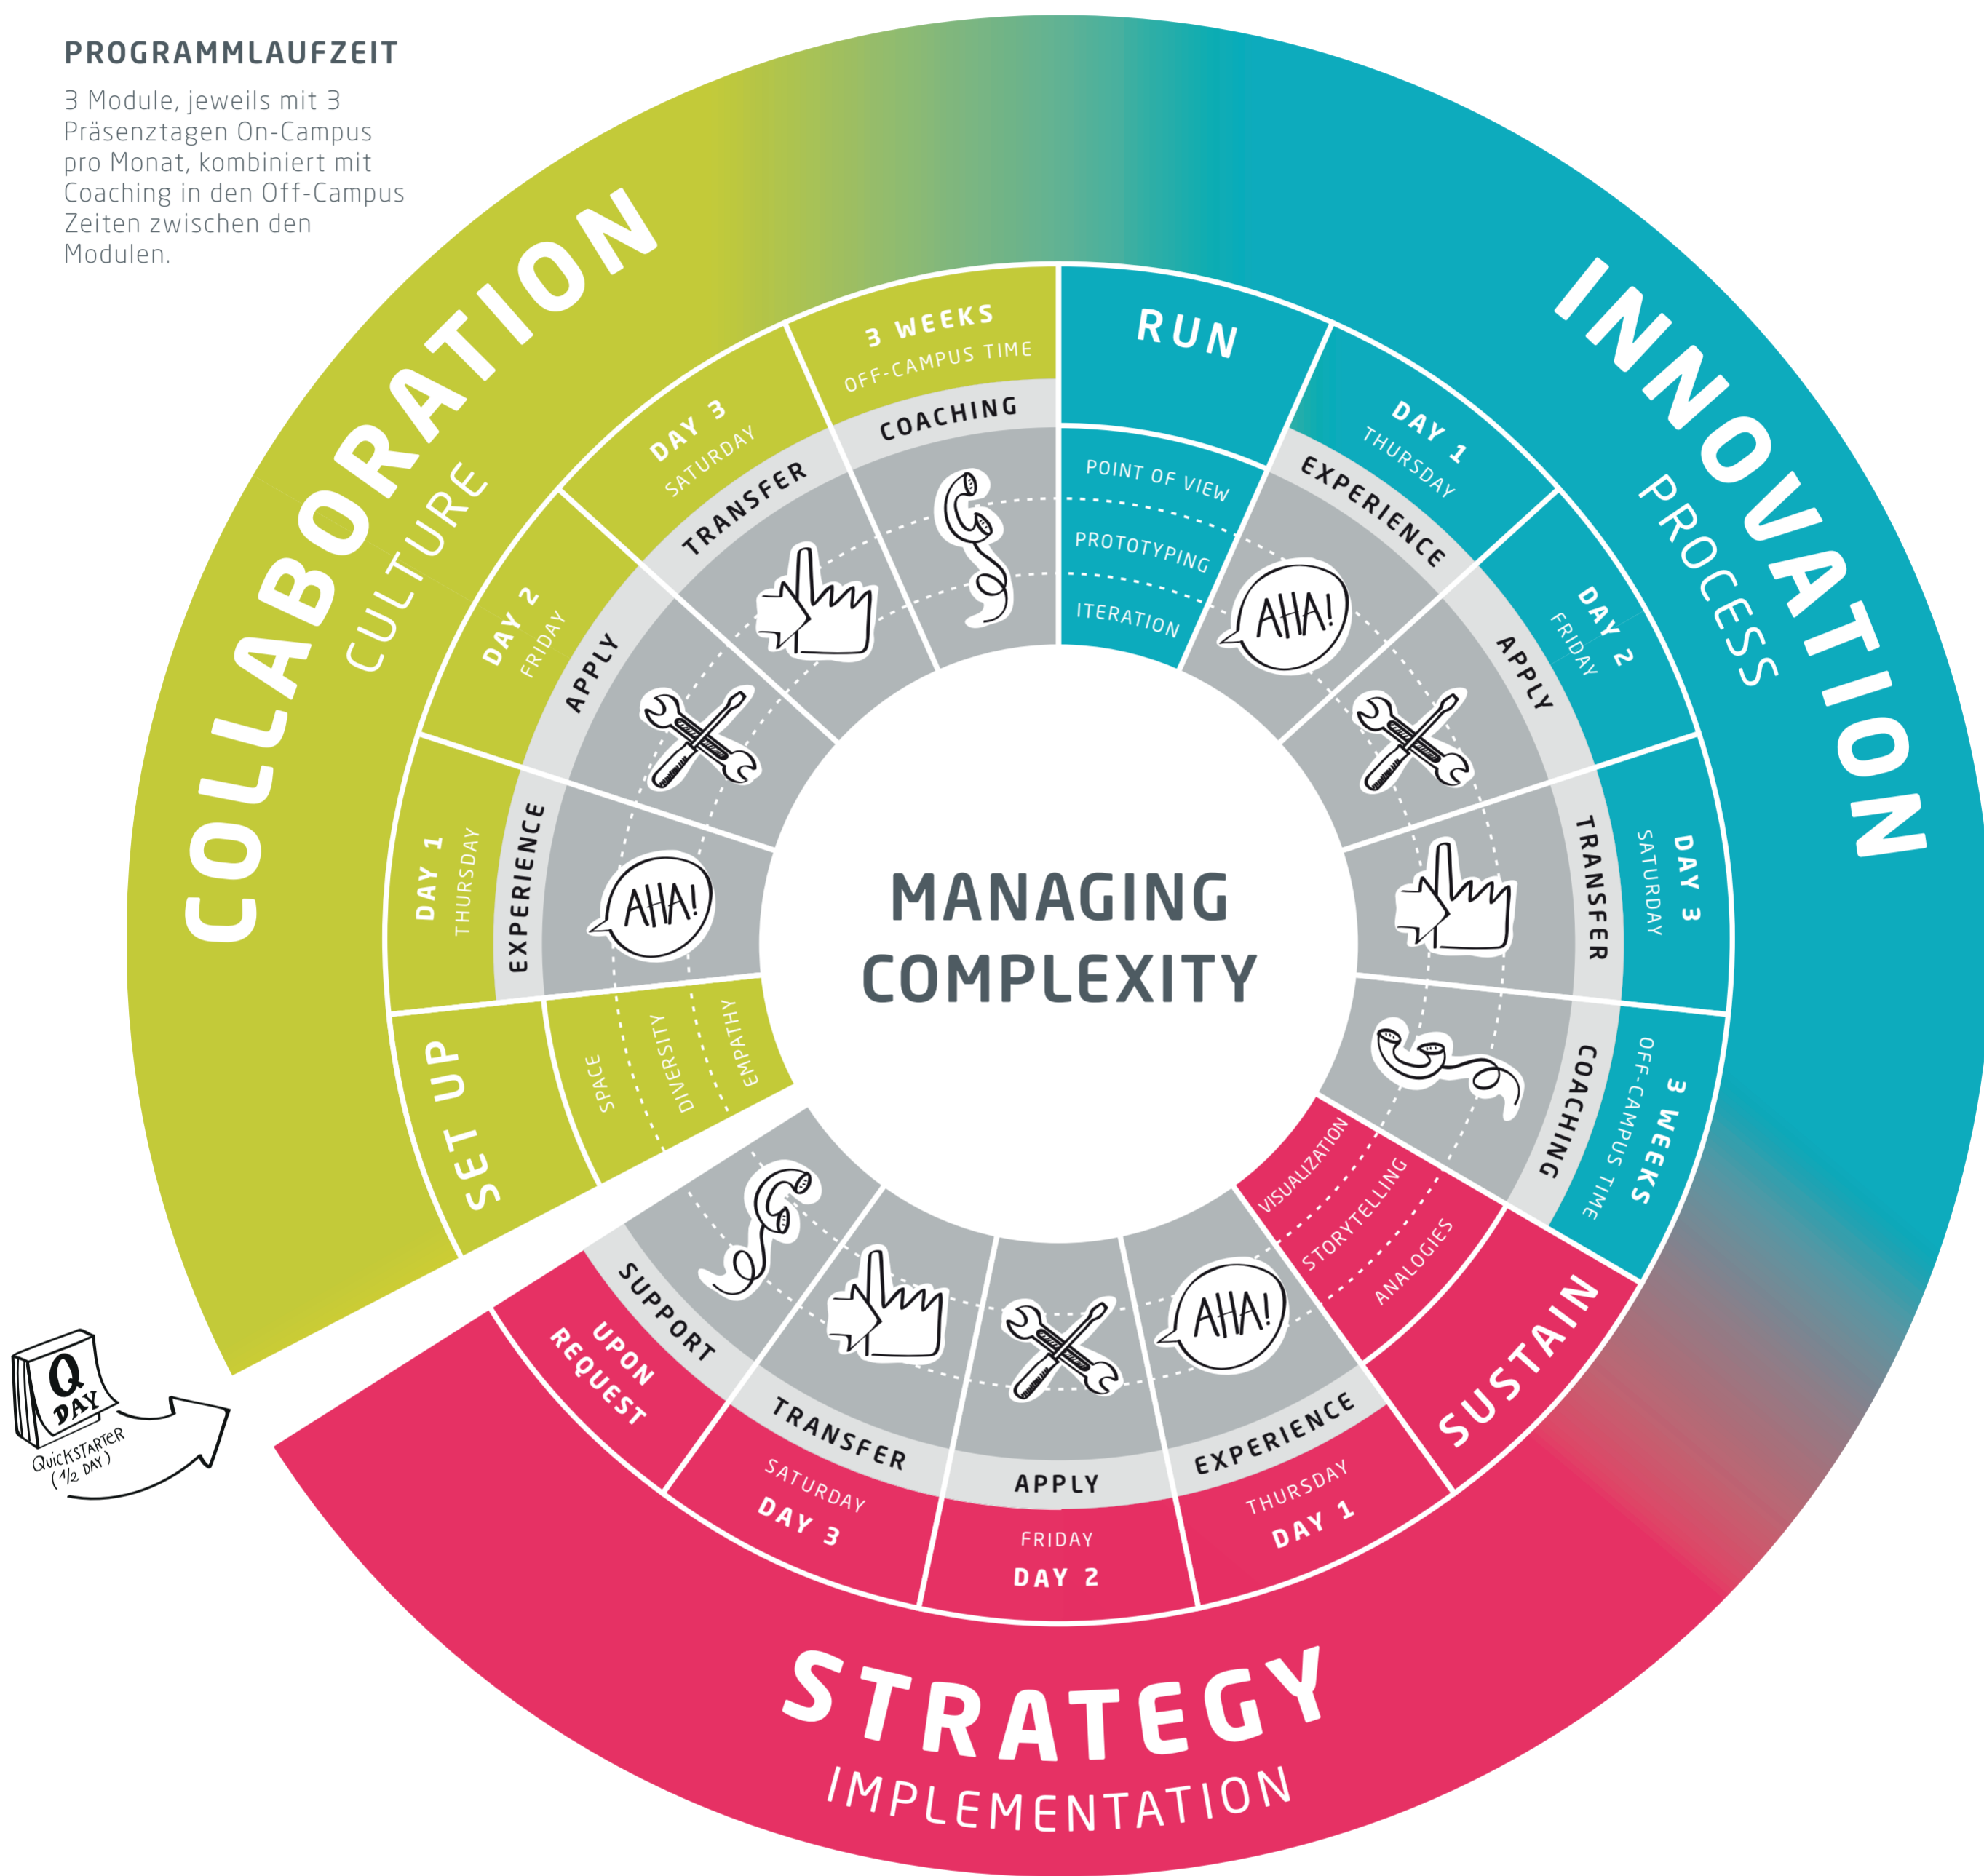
PROGRAMMLAUFZEIT

3 Module, jeweils mit 3 Präsenztagen On-Campus pro Monat, kombiniert mit Coaching in den Off-Campus Zeiten zwischen den Modulen.

COLLABORATION
CULTURE

INNOVATION
PROCESS

STRATEGY
IMPLEMENTATION

MANAGING COMPLEXITY

SET UP
SPACE
DIVERSITY
EMPATHY

DAY 1
THURSDAY
EXPERIENCE
AHA!

DAY 2
FRIDAY
APPLY

DAY 3
SATURDAY
TRANSFER

3 WEEKS
OFF-CAMPUS TIME
COACHING

RUN
POINT OF VIEW
PROTOTYPING
ITERATION

DAY 1
THURSDAY
EXPERIENCE
AHA!

DAY 2
FRIDAY
APPLY

DAY 3
SATURDAY
TRANSFER

3 WEEKS
OFF-CAMPUS TIME
COACHING

SUSTAIN
VISUALIZATION
STORYTELLING
ANALOGIES

EXPERIENCE
THURSDAY
DAY 1
AHA!

APPLY
FRIDAY
DAY 2

TRANSFER
SATURDAY
DAY 3

SUPPORT
UPON REQUEST

Q DAY
QUICKSTARTER
(½ DAY)